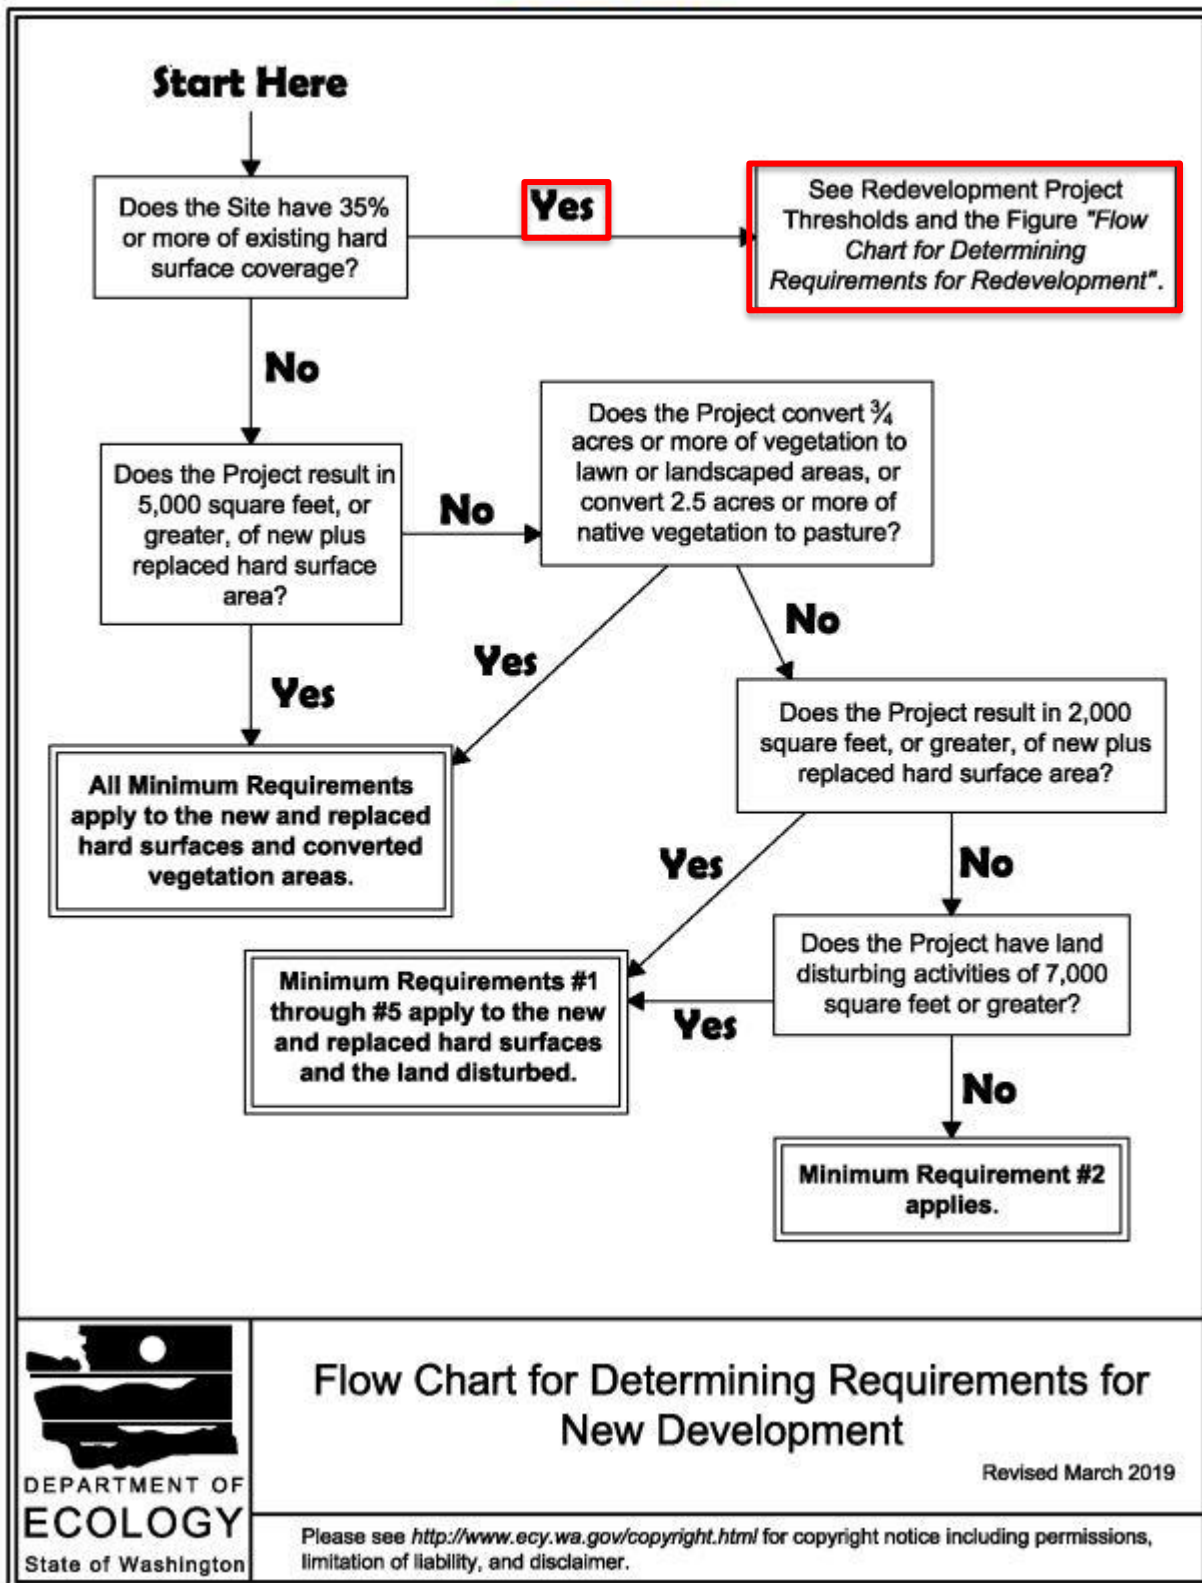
Start Here

Does the Site have 35% or more of existing hard surface coverage?

Yes

See Redevelopment Project Thresholds and the Figure *"Flow Chart for Determining Requirements for Redevelopment"*.

No

Does the Project result in 5,000 square feet, or greater, of new plus replaced hard surface area?

No

Does the Project convert ¾ acres or more of vegetation to lawn or landscaped areas, or convert 2.5 acres or more of native vegetation to pasture?

Yes

Yes

No

All Minimum Requirements apply to the new and replaced hard surfaces and converted vegetation areas.

Does the Project result in 2,000 square feet, or greater, of new plus replaced hard surface area?

Yes

No

Minimum Requirements #1 through #5 apply to the new and replaced hard surfaces and the land disturbed.

Yes

Does the Project have land disturbing activities of 7,000 square feet or greater?

No

Minimum Requirement #2 applies.

DEPARTMENT OF ECOLOGY State of Washington

Flow Chart for Determining Requirements for New Development

Revised March 2019

Please see *http://www.ecy.wa.gov/copyright.html* for copyright notice including permissions, limitation of liability, and disclaimer.